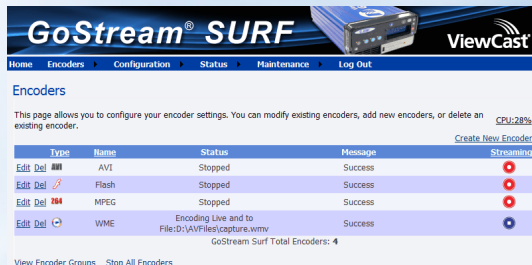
GoStream® SURF

ViewCast

Home Encoders Configuration Status Maintenance Log Out

Encoders

This page allows you to configure your encoder settings. You can modify existing encoders, add new encoders, or delete an existing encoder.

CPU:28%

Create New Encoder

| | Type | Name | Status | Message | Streaming |
|---|---|---|---|---|---|
| Edit Del | AVI | AVI | Stopped | Success | |
| Edit Del | | Flash | Stopped | Success | |
| Edit Del | 264 | MPEG | Stopped | Success | |
| Edit Del | | WME | Encoding Live and to File:D:\AVFiles\capture.wmv | Success | |

GoStream Surf Total Encoders: 4

View Encoder Groups Stop All Encoders